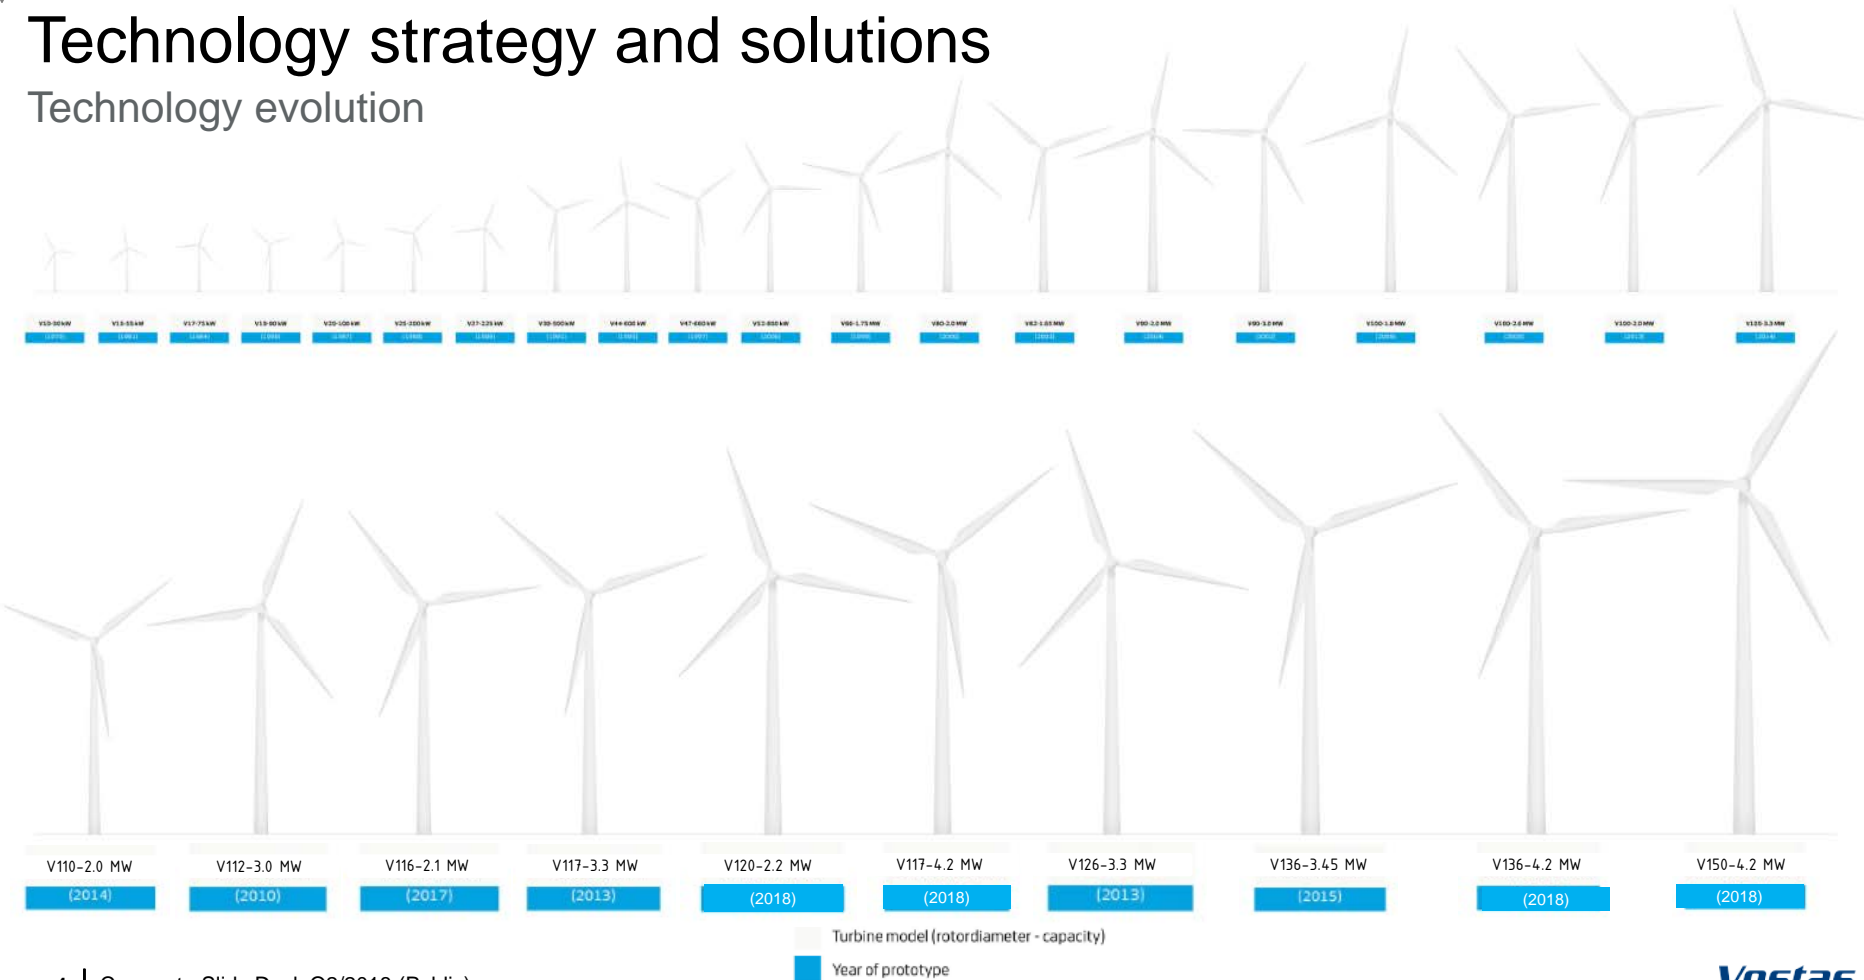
Technology strategy and solutions

Technology evolution

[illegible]

V110-2.0 MW (2014)

V112-3.0 MW (2010)

V116-2.1 MW (2017)

V117-3.3 MW (2013)

V120-2.2 MW (2018)

V117-4.2 MW (2018)

V126-3.3 MW (2013)

V136-3.45 MW (2015)

V136-4.2 MW (2018)

V150-4.2 MW (2018)

Turbine model (rotordiameter - capacity)

Year of prototype

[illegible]

Vestas